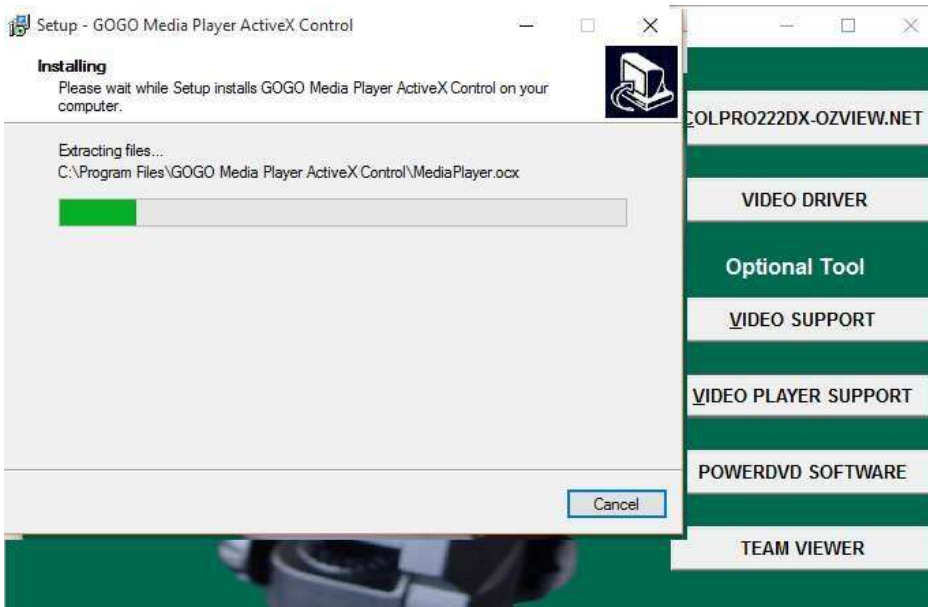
Setup - GOGO Media Player ActiveX Control

Installing
Please wait while Setup installs GOGO Media Player ActiveX Control on your computer.

Extracting files...
C:\Program Files\GOGO Media Player ActiveX Control\MediaPlayer.ocx

Cancel

COLPRO222DX-OZVIEW.NET

VIDEO DRIVER

Optional Tool

VIDEO SUPPORT

VIDEO PLAYER SUPPORT

POWERDVD SOFTWARE

TEAM VIEWER